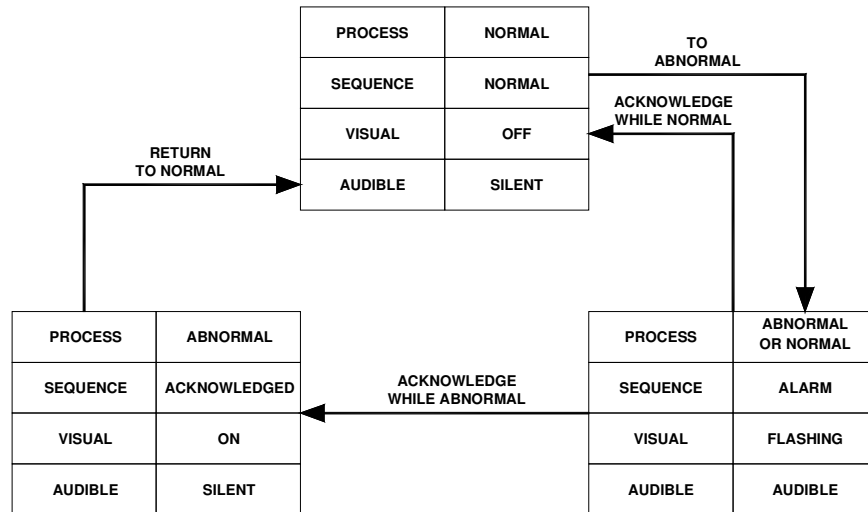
| PROCESS | NORMAL |
|---|---|
| SEQUENCE | NORMAL |
| VISUAL | OFF |
| AUDIBLE | SILENT |

TO ABNORMAL

ACKNOWLEDGE WHILE NORMAL

RETURN TO NORMAL

| PROCESS | ABNORMAL |
|---|---|
| SEQUENCE | ACKNOWLEDGED |
| VISUAL | ON |
| AUDIBLE | SILENT |

ACKNOWLEDGE WHILE ABNORMAL

| PROCESS | ABNORMAL OR NORMAL |
|---|---|
| SEQUENCE | ALARM |
| VISUAL | FLASHING |
| AUDIBLE | AUDIBLE |